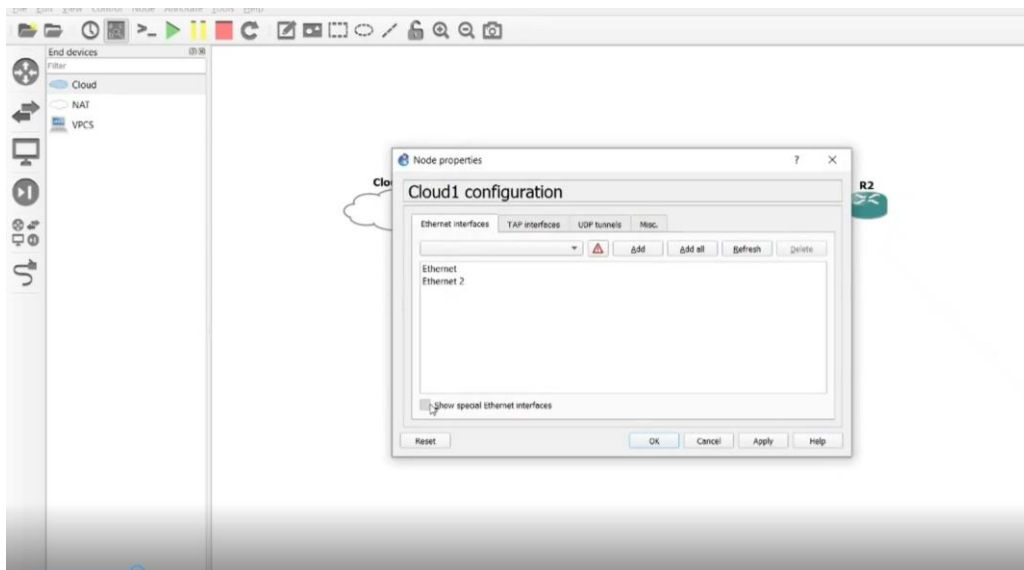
End devices

Filter

Cloud

NAT

VPCS

Clo

R2

Node properties

?

Cloud1 configuration

Ethernet interfaces

TAP interfaces

UDP tunnels

Misc.

Add

Add all

Refresh

Delete

Ethernet
Ethernet 2

Show special Ethernet interfaces

Reset

OK

Cancel

Apply

Help